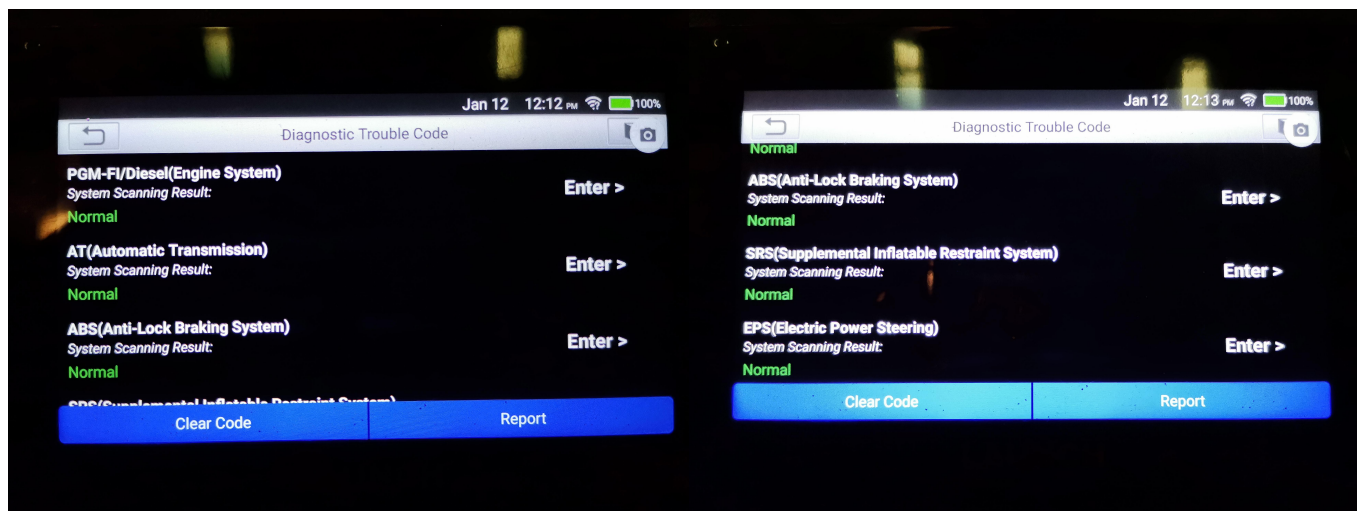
Jan 12 12:12 PM 100%

Diagnostic Trouble Code

PGM-FI/Diesel(Engine System)
System Scanning Result:
Normal
Enter >

AT(Automatic Transmission)
System Scanning Result:
Normal
Enter >

ABS(Anti-Lock Braking System)
System Scanning Result:
Normal
Enter >

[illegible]

Clear Code
Report

Jan 12 12:13 PM 100%

Diagnostic Trouble Code

Normal

ABS(Anti-Lock Braking System)
System Scanning Result:
Normal
Enter >

SRS(Supplemental Inflatable Restraint System)
System Scanning Result:
Normal
Enter >

EPS(Electric Power Steering)
System Scanning Result:
Normal
Enter >

Clear Code
Report